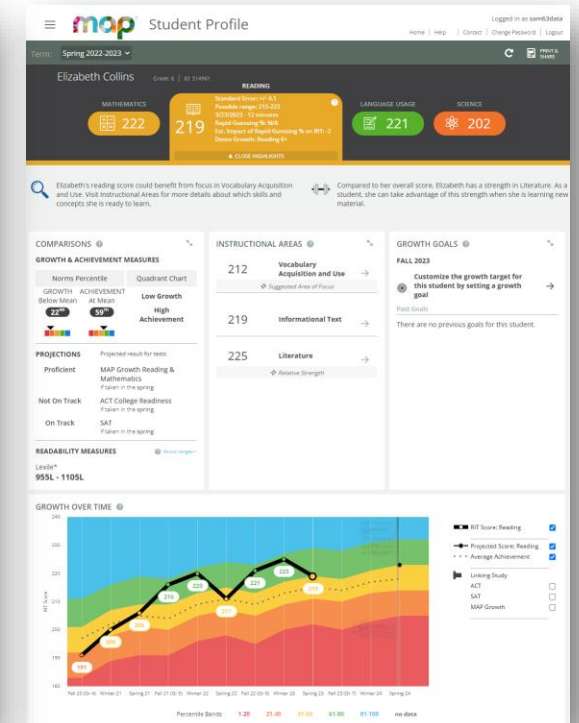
map Student Profile

Logged in as sam63data

Home | Help | Contact | Change Password | Logout

Term: Spring 2022-2023

PRINT & SHARE

Elizabeth Collins Grade 6 | ID: 514961

READING

MATHEMATICS 222

219

Standard Error: +/- 4.1
Possible range: 215-223
3/23/2023 - 12 minutes
Rapid-Guessing %: N/A
Est. Impact of Rapid-Guessing % on RIT: 2
Dimension Growth: Reading 6+

CLOSE HIGHLIGHTS

LANGUAGE USAGE 221

SCIENCE 202

Elizabeth's reading score could benefit from focus in Vocabulary Acquisition and Use. Visit Instructional Areas for more details about which skills and concepts she is ready to learn.

Compared to her overall score, Elizabeth has a strength in Literature. As a student, she can take advantage of this strength when she is learning new material.

COMPARISONS

GROWTH & ACHIEVEMENT MEASURES

Norms Percentile | Quadrant Chart

GROWTH Below Mean 22nd

ACHIEVEMENT At Mean 59th

Low Growth High Achievement

PROJECTIONS Projected result for tests

Proficient MAP Growth Reading & Mathematics If taken in the spring

Not On Track ACT College Readiness If taken in the spring

On Track SAT If taken in the spring

READABILITY MEASURES

Lexile*
955L - 1105L

INSTRUCTIONAL AREAS

212 Vocabulary Acquisition and Use
Suggested Area of Focus

219 Informational Text

225 Literature
Relative Strength

GROWTH GOALS

FALL 2023

Customize the growth target for this student by setting a growth goal

Past Goals

There are no previous goals for this student.

GROWTH OVER TIME

RIT Score

240
235
230
225
220
215
210
205
200
195
190
185

191 200 206 216 220 217 221 225 219

Fall 20 (Gr 4) Winter 21 Spring 21 Fall 21 (Gr 5) Winter 22 Spring 22 Fall 22 (Gr 6) Winter 23 Spring 23 Fall 23 (Gr 7) Winter 24 Spring 24

RIT Score: Reading
Projected Score: Reading
Average Achievement
Linking Study
ACT
SAT
MAP Growth

Percentile Bands 1-20 21-40 41-60 61-80 81-100 no data